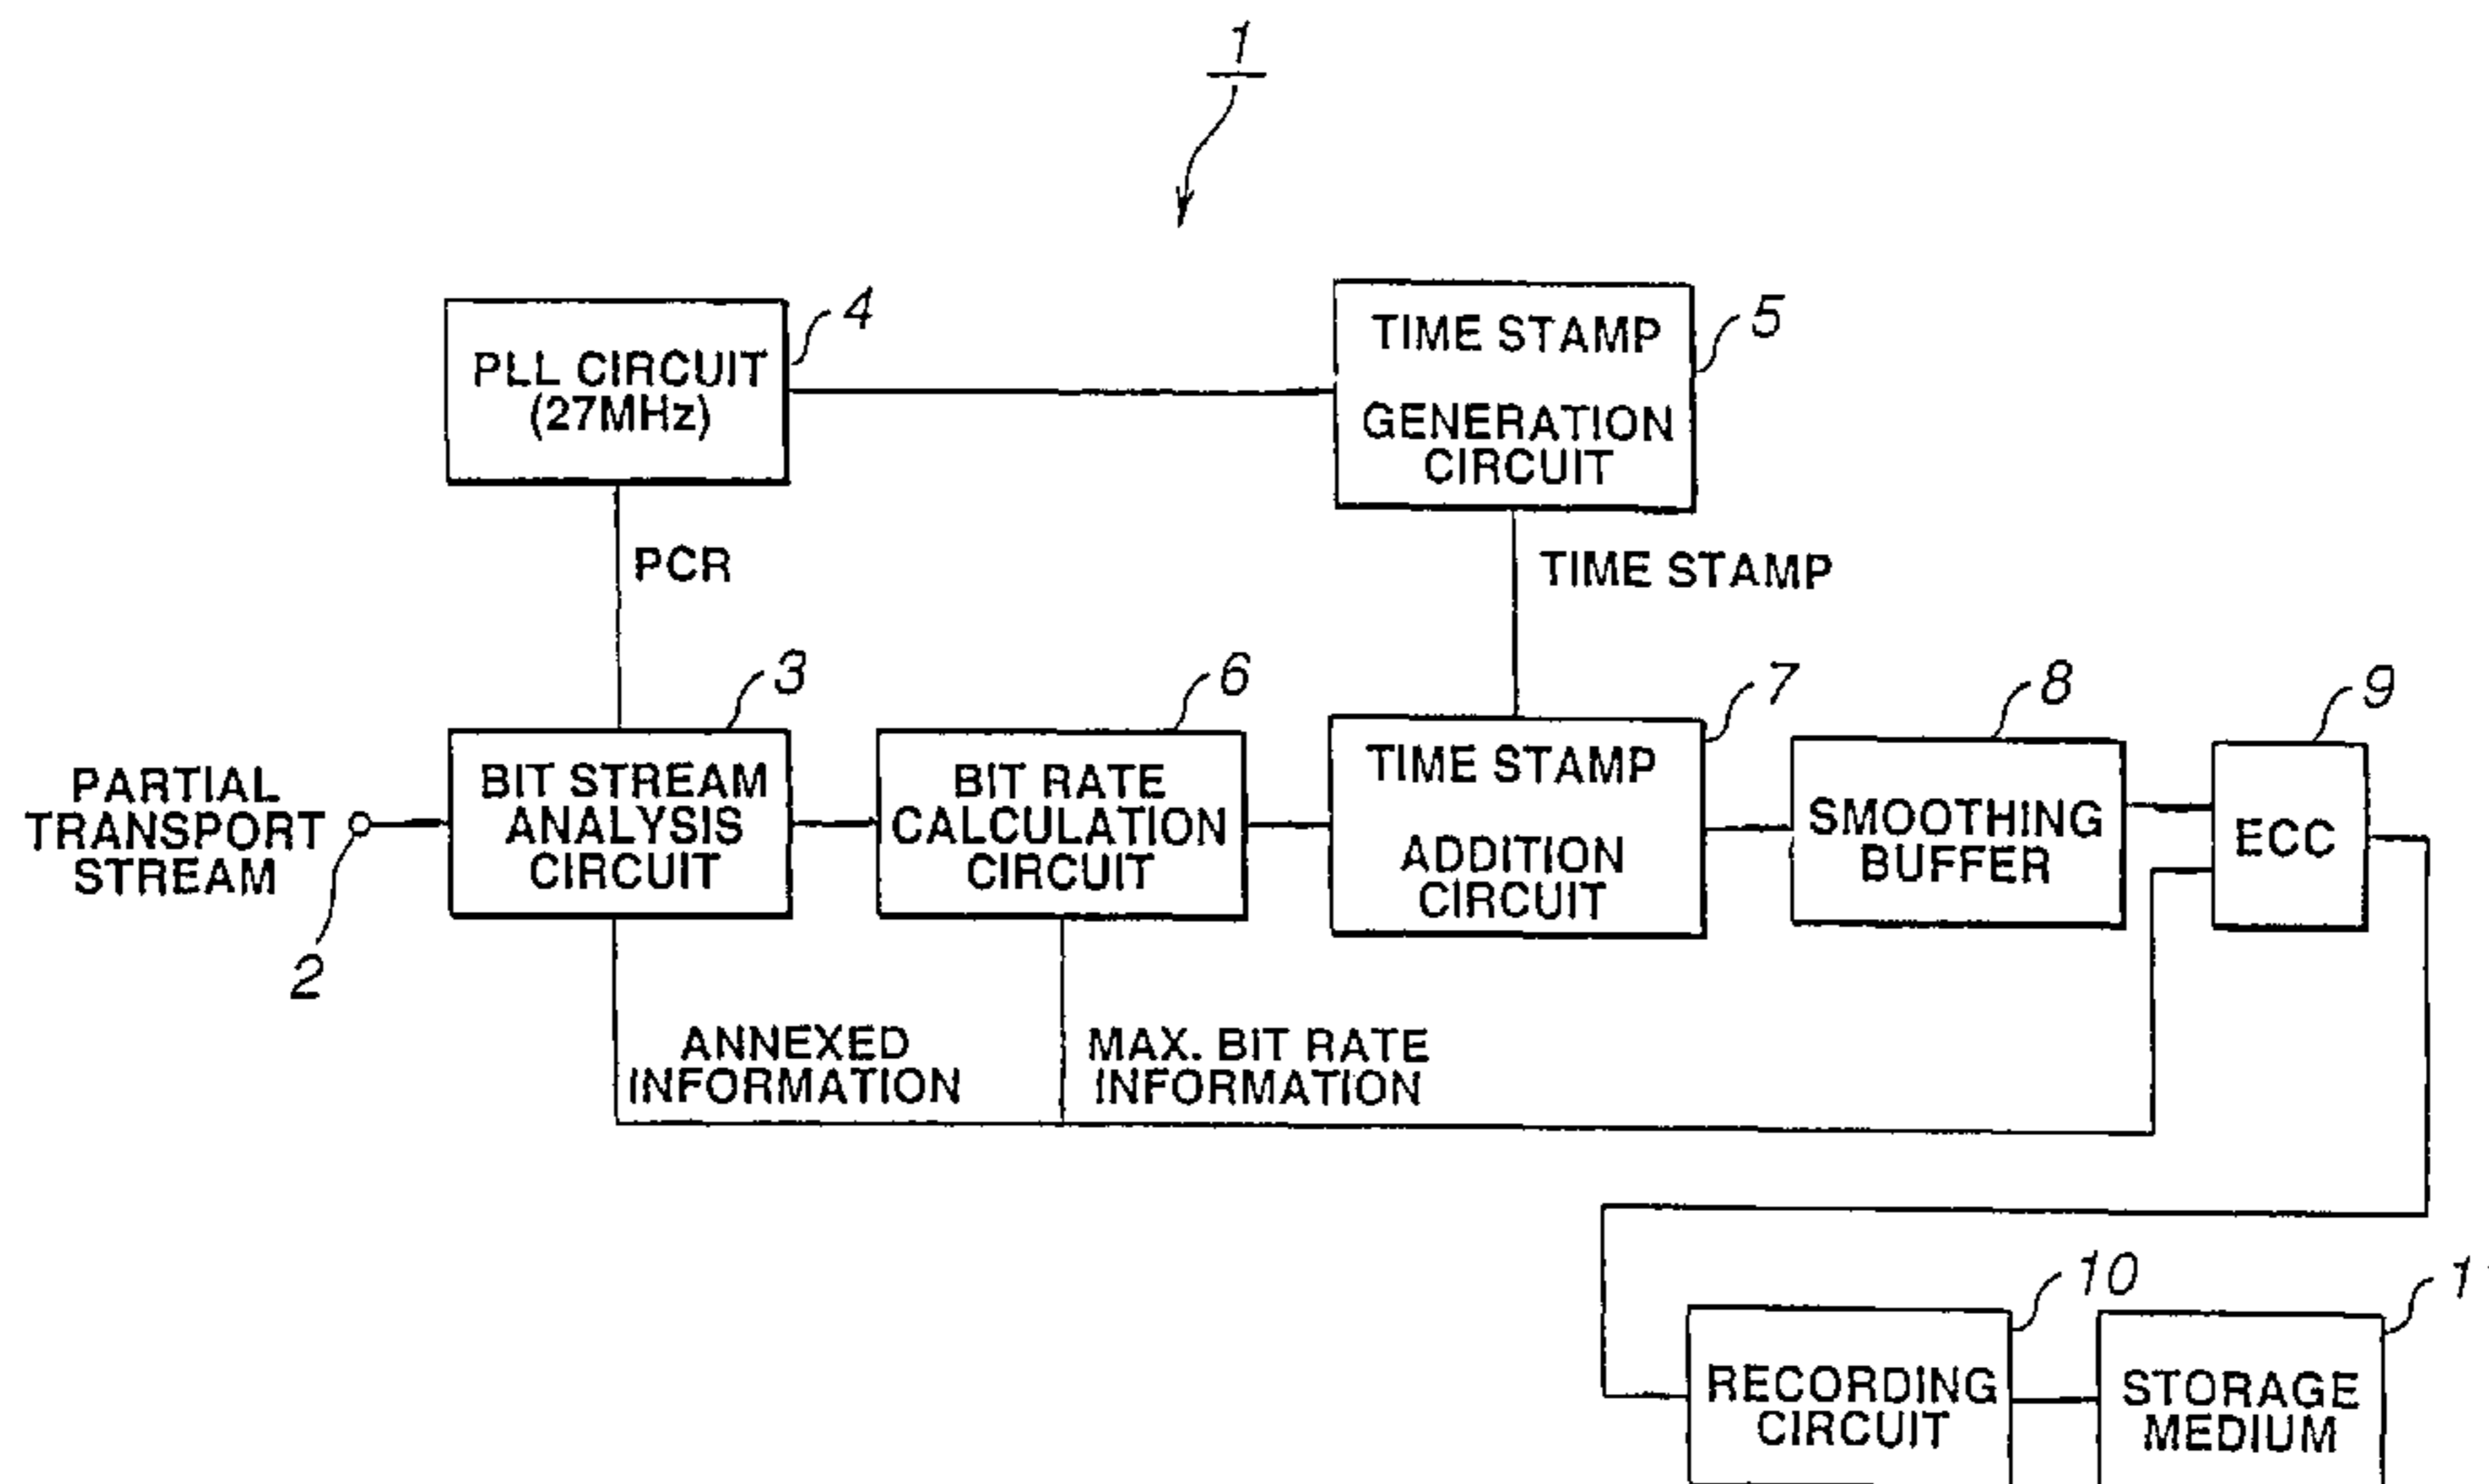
1

4
PLL CIRCUIT (27MHz)

5
TIME STAMP GENERATION CIRCUIT

PCR

TIME STAMP

PARTIAL TRANSPORT STREAM

2

3
BIT STREAM ANALYSIS CIRCUIT

6
BIT RATE CALCULATION CIRCUIT

7
TIME STAMP ADDITION CIRCUIT

8
SMOOTHING BUFFER

9
ECC

ANNEXED INFORMATION

MAX. BIT RATE INFORMATION

10
RECORDING CIRCUIT

1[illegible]
STORAGE MEDIUM